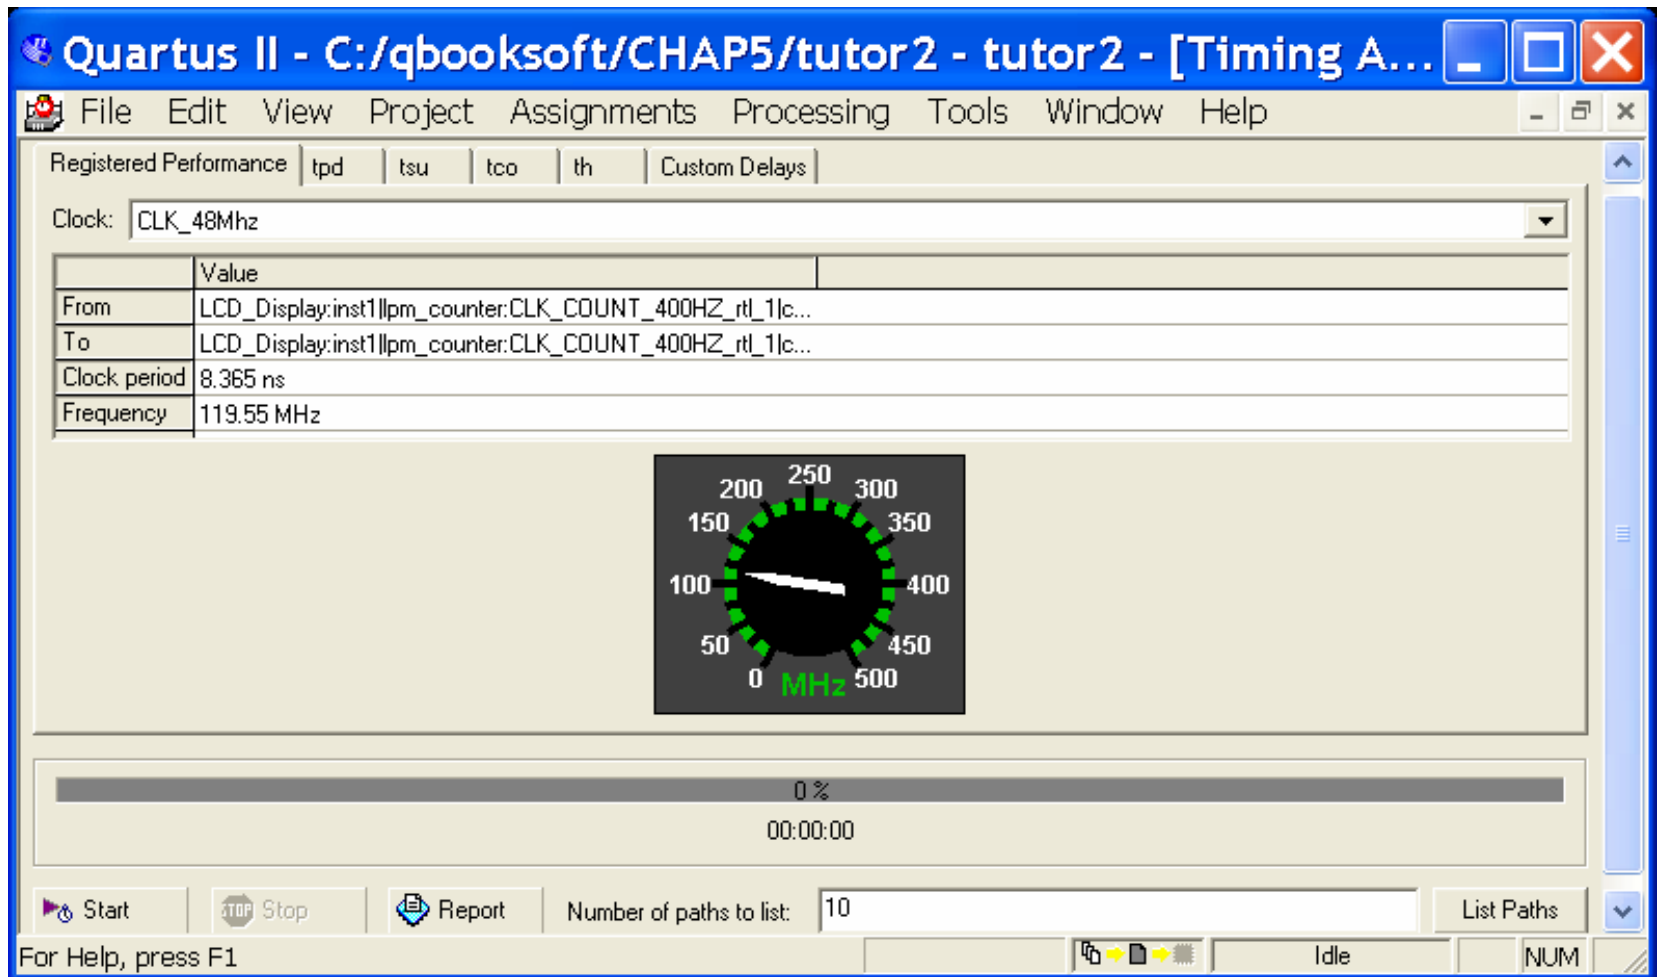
Quartus II - C:/qbooksoft/CHAP5/tutor2 - tutor2 - [Timing A...

File Edit View Project Assignments Processing Tools Window Help

Registered Performance | tpd | tsu | tco | th | Custom Delays

Clock: CLK_48Mhz

| | Value |
|---|---|
| From | LCD_Display:inst1\|lpm_counter:CLK_COUNT_400HZ_rtl_1\|c... |
| To | LCD_Display:inst1\|lpm_counter:CLK_COUNT_400HZ_rtl_1\|c... |
| Clock period | 8.365 ns |
| Frequency | 119.55 MHz |

250 200 300 150 350 100 400 50 450 0 MHz 500

0 %

00:00:00

Start Stop Report Number of paths to list: 10 List Paths

For Help, press F1 Idle NUM